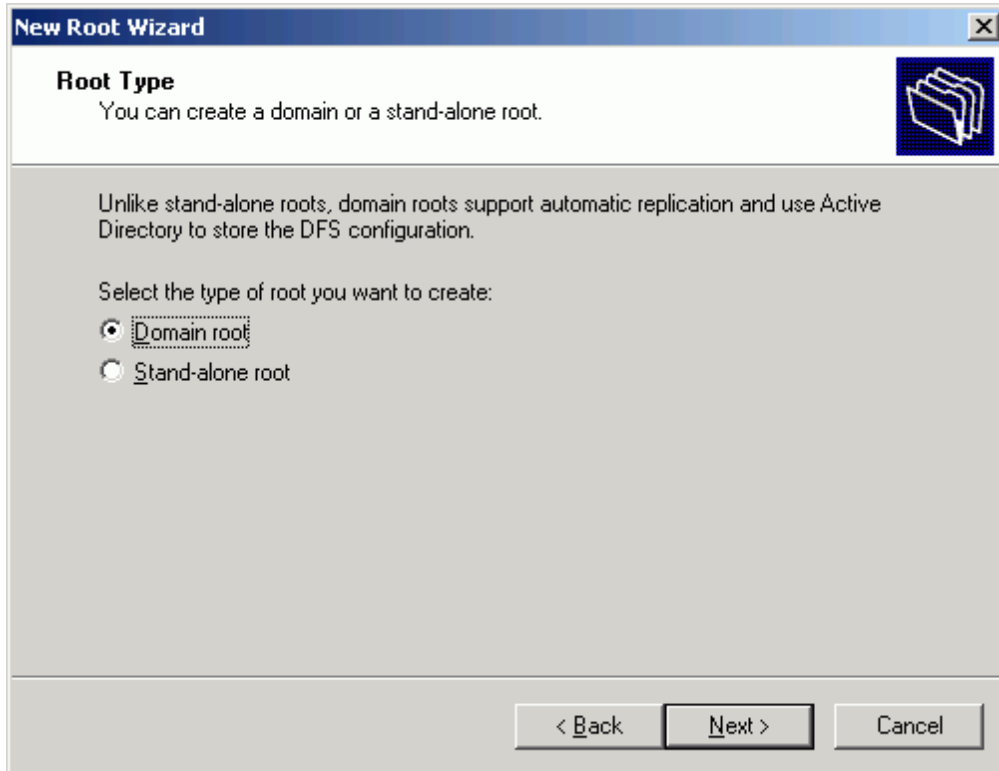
New Root Wizard

Root Type
You can create a domain or a stand-alone root.

Unlike stand-alone roots, domain roots support automatic replication and use Active Directory to store the DFS configuration.

Select the type of root you want to create:

Domain root

Stand-alone root

< Back

Next >

Cancel